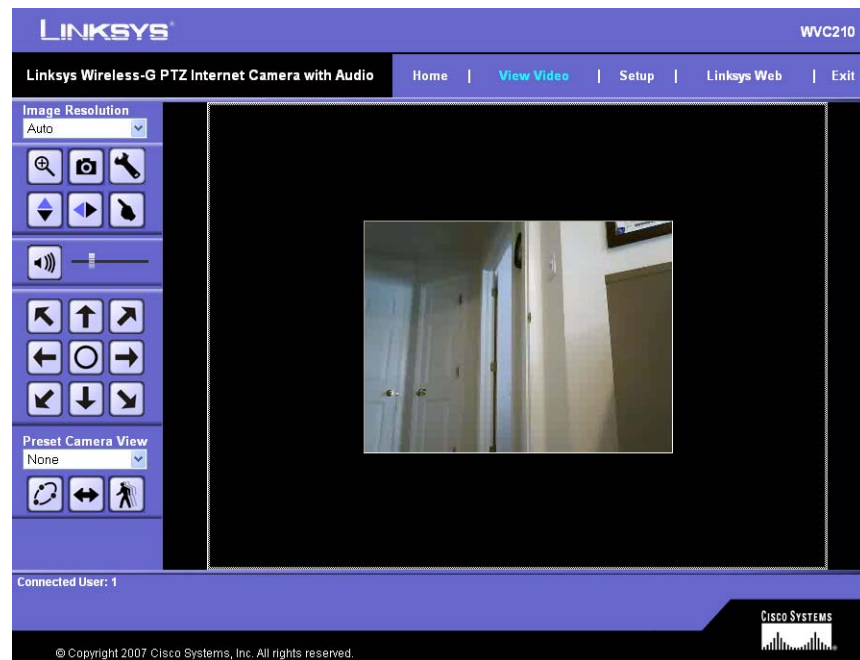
LINKSYS®

WVC210

Linksys Wireless-G PTZ Internet Camera with Audio

Home | View Video | Setup | Linksys Web | Exit

Image Resolution

Auto

Preset Camera View

None

Connected User: 1

CISCO SYSTEMS

© Copyright 2007 Cisco Systems, Inc. All rights reserved.